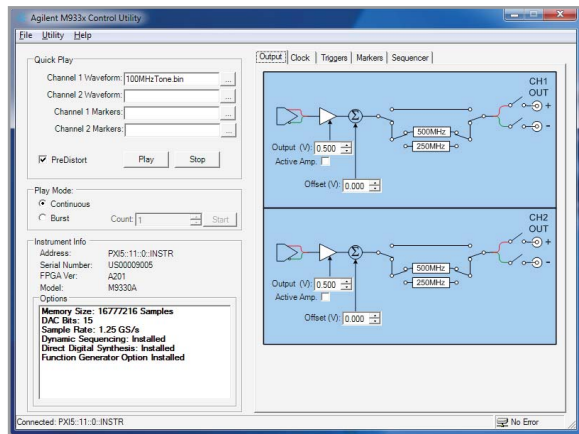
Agilent M933x Control Utility

File Utility Help

Quick Play

Channel 1 Waveform: 100MHzTone.bin ...

Channel 2 Waveform: ...

Channel 1 Markers: ...

Channel 2 Markers: ...

PreDistort Play Stop

Play Mode:

Continuous

Burst Count: 1 Start

Instrument Info

Address: PXI5::11::0::INSTR

Serial Number: US00009005

FPGA Ver: A201

Model: M9330A

Options

Memory Size: 16777216 Samples
DAC Bits: 15
Sample Rate: 1.25 GS/s
Dynamic Sequencing: Installed
Direct Digital Synthesis: Installed
Function Generator Option Installed

Output Clock Triggers Markers Sequencer

CH1 OUT

+

-

$\Sigma$

500MHz

250MHz

Output (V): 0.500

Active Amp.

Offset (V): 0.000

CH2 OUT

+

-

$\Sigma$

500MHz

250MHz

Output (V): 0.500

Active Amp.

Offset (V): 0.000

Connected: PXI5::11::0::INSTR

No Error